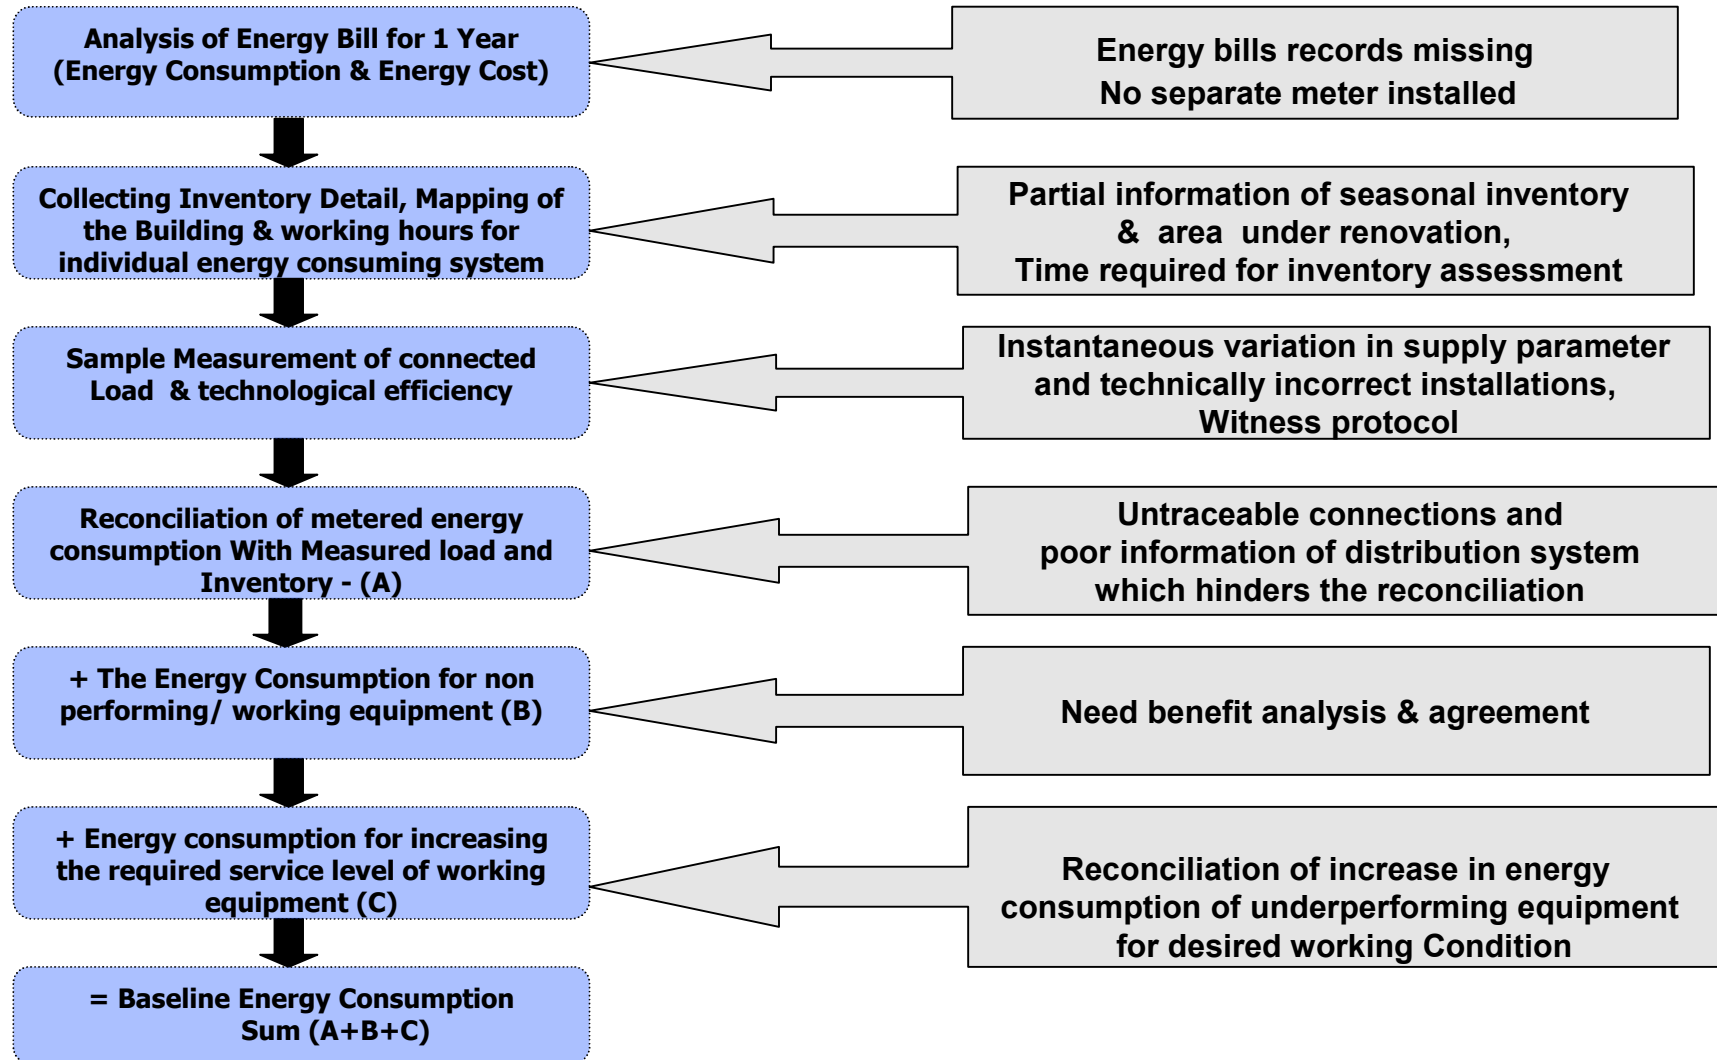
Analysis of Energy Bill for 1 Year
(Energy Consumption & Energy Cost)

Energy bills records missing
No separate meter installed

Collecting Inventory Detail, Mapping of the Building & working hours for individual energy consuming system

Partial information of seasonal inventory & area under renovation,
Time required for inventory assessment

Sample Measurement of connected Load & technological efficiency

Instantaneous variation in supply parameter and technically incorrect installations,
Witness protocol

Reconciliation of metered energy consumption With Measured load and Inventory - (A)

Untraceable connections and poor information of distribution system which hinders the reconciliation

+ The Energy Consumption for non performing/ working equipment (B)

Need benefit analysis & agreement

+ Energy consumption for increasing the required service level of working equipment (C)

Reconciliation of increase in energy consumption of underperforming equipment for desired working Condition

= Baseline Energy Consumption
Sum (A+B+C)